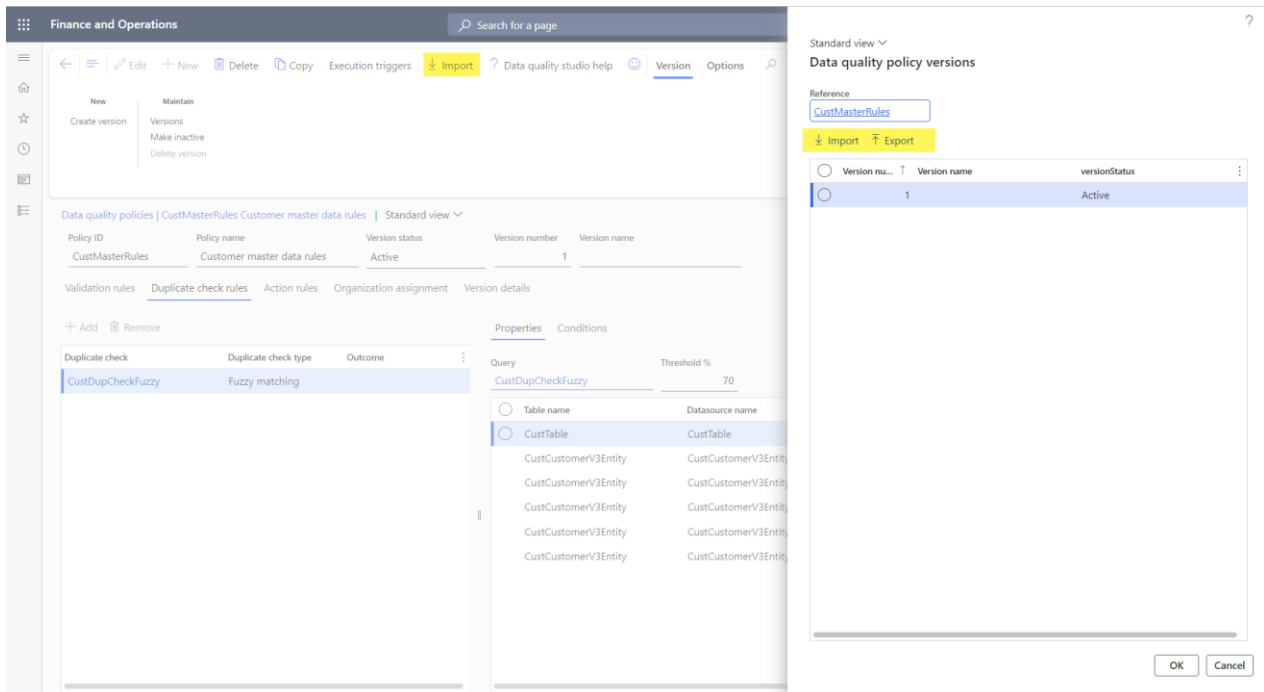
Finance and Operations

Search for a page

Edit New Delete Copy Execution triggers Import ? Data quality studio help Version Options

New
Create version

Maintain
Versions
Make inactive
Delete version

Data quality policies | CustMasterRules Customer master data rules | Standard view

Policy ID
CustMasterRules

Policy name
Customer master data rules

Version status
Active

Version number
1

Version name

Validation rules Duplicate check rules Action rules Organization assignment Version details

+ Add Remove

| Duplicate check | Duplicate check type | Outcome |
|---|---|---|
| CustDupCheckFuzzy | Fuzzy matching | |

Properties Conditions

Query
CustDupCheckFuzzy

Threshold %
70

| Table name | Datasource name |
|---|---|
| CustTable | CustTable |
| CustCustomerV3Entity | CustCustomerV3Entity |
| CustCustomerV3Entity | CustCustomerV3Entity |
| CustCustomerV3Entity | CustCustomerV3Entity |
| CustCustomerV3Entity | CustCustomerV3Entity |
| CustCustomerV3Entity | CustCustomerV3Entity |

?

Standard view

Data quality policy versions

Reference
CustMasterRules

Import Export

| Version nu... | Version name | versionStatus |
|---|---|---|
| 1 | | Active |

OK Cancel